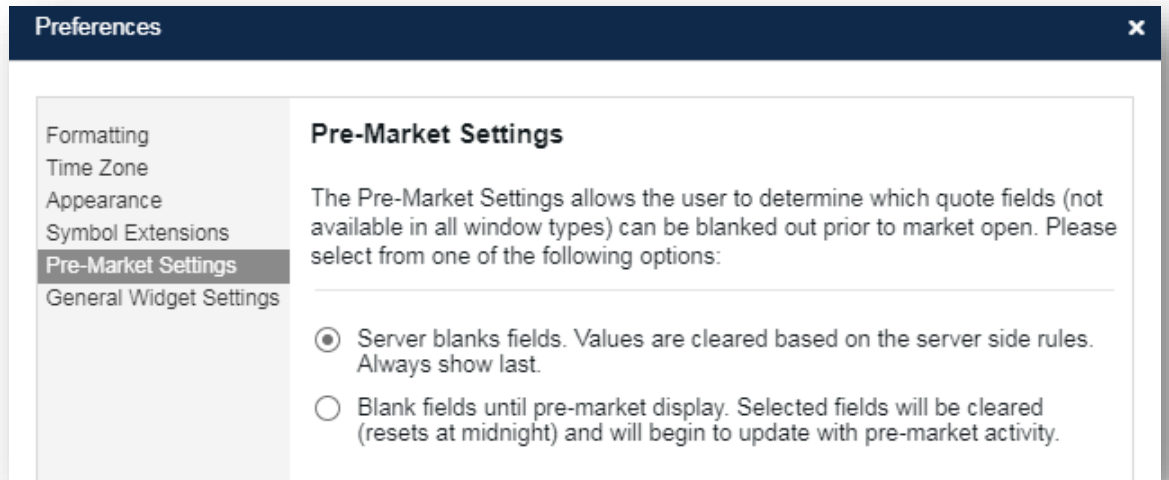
Preferences

×

Formatting
Time Zone
Appearance
Symbol Extensions
Pre-Market Settings
General Widget Settings

Pre-Market Settings

The Pre-Market Settings allows the user to determine which quote fields (not available in all window types) can be blanked out prior to market open. Please select from one of the following options:

Server blanks fields. Values are cleared based on the server side rules. Always show last.

Blank fields until pre-market display. Selected fields will be cleared (resets at midnight) and will begin to update with pre-market activity.